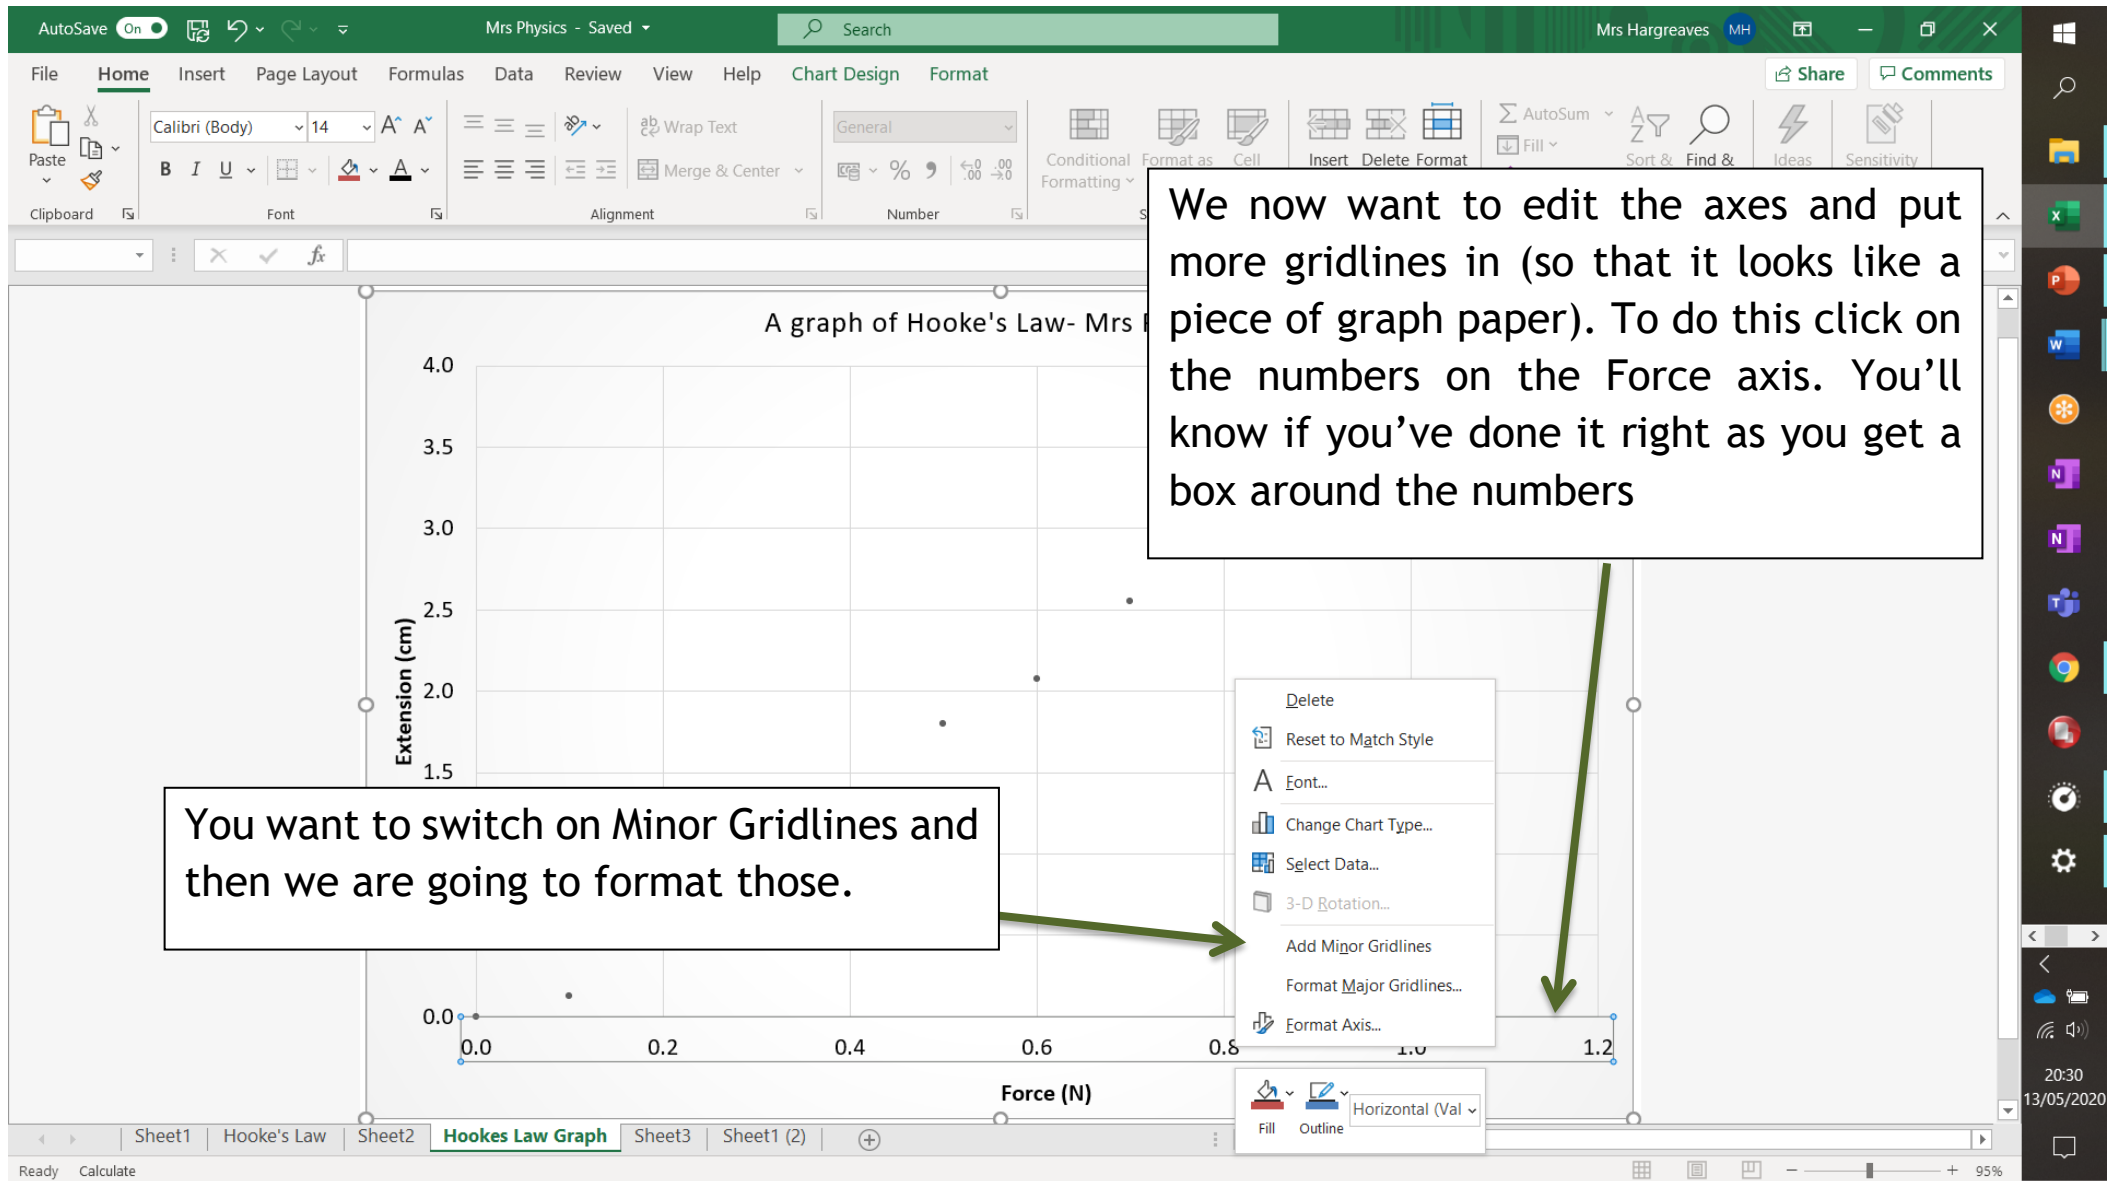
AutoSave On Mrs Physics - Saved Search Mrs Hargreaves MH

File Home Insert Page Layout Formulas Data Review View Help Chart Design Format Share Comments

Paste Clipboard Calibri (Body) 14 B I U Font Wrap Text Merge & Center Alignment General % Number Conditional Formatting Format as Cell Insert Delete Format AutoSum Fill Sort & Find & Ideas Sensitivity

A graph of Hooke's Law- Mrs

4.0
3.5
3.0
2.5
2.0
1.5
0.0

Extension (cm)

0.0 0.2 0.4 0.6 0.8 1.0 1.2

Force (N)

We now want to edit the axes and put more gridlines in (so that it looks like a piece of graph paper). To do this click on the numbers on the Force axis. You'll know if you've done it right as you get a box around the numbers

You want to switch on Minor Gridlines and then we are going to format those.

Delete
Reset to Match Style
Font...
Change Chart Type...
Select Data...
3-D Rotation...
Add Minor Gridlines
Format Major Gridlines...
Format Axis...

Fill Outline Horizontal (Val

Sheet1 Hooke's Law Sheet2 Hookes Law Graph Sheet3 Sheet1 (2)

Ready Calculate 95%

20:30 13/05/2020